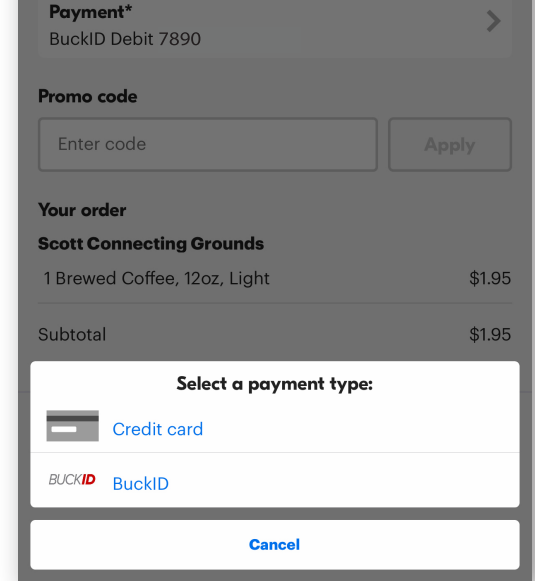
Payment*
BuckID Debit 7890

Promo code

Enter code

Apply

Your order

Scott Connecting Grounds

1 Brewed Coffee, 12oz, Light $1.95

Subtotal $1.95

Select a payment type:

Credit card

BUCKID BuckID

Cancel